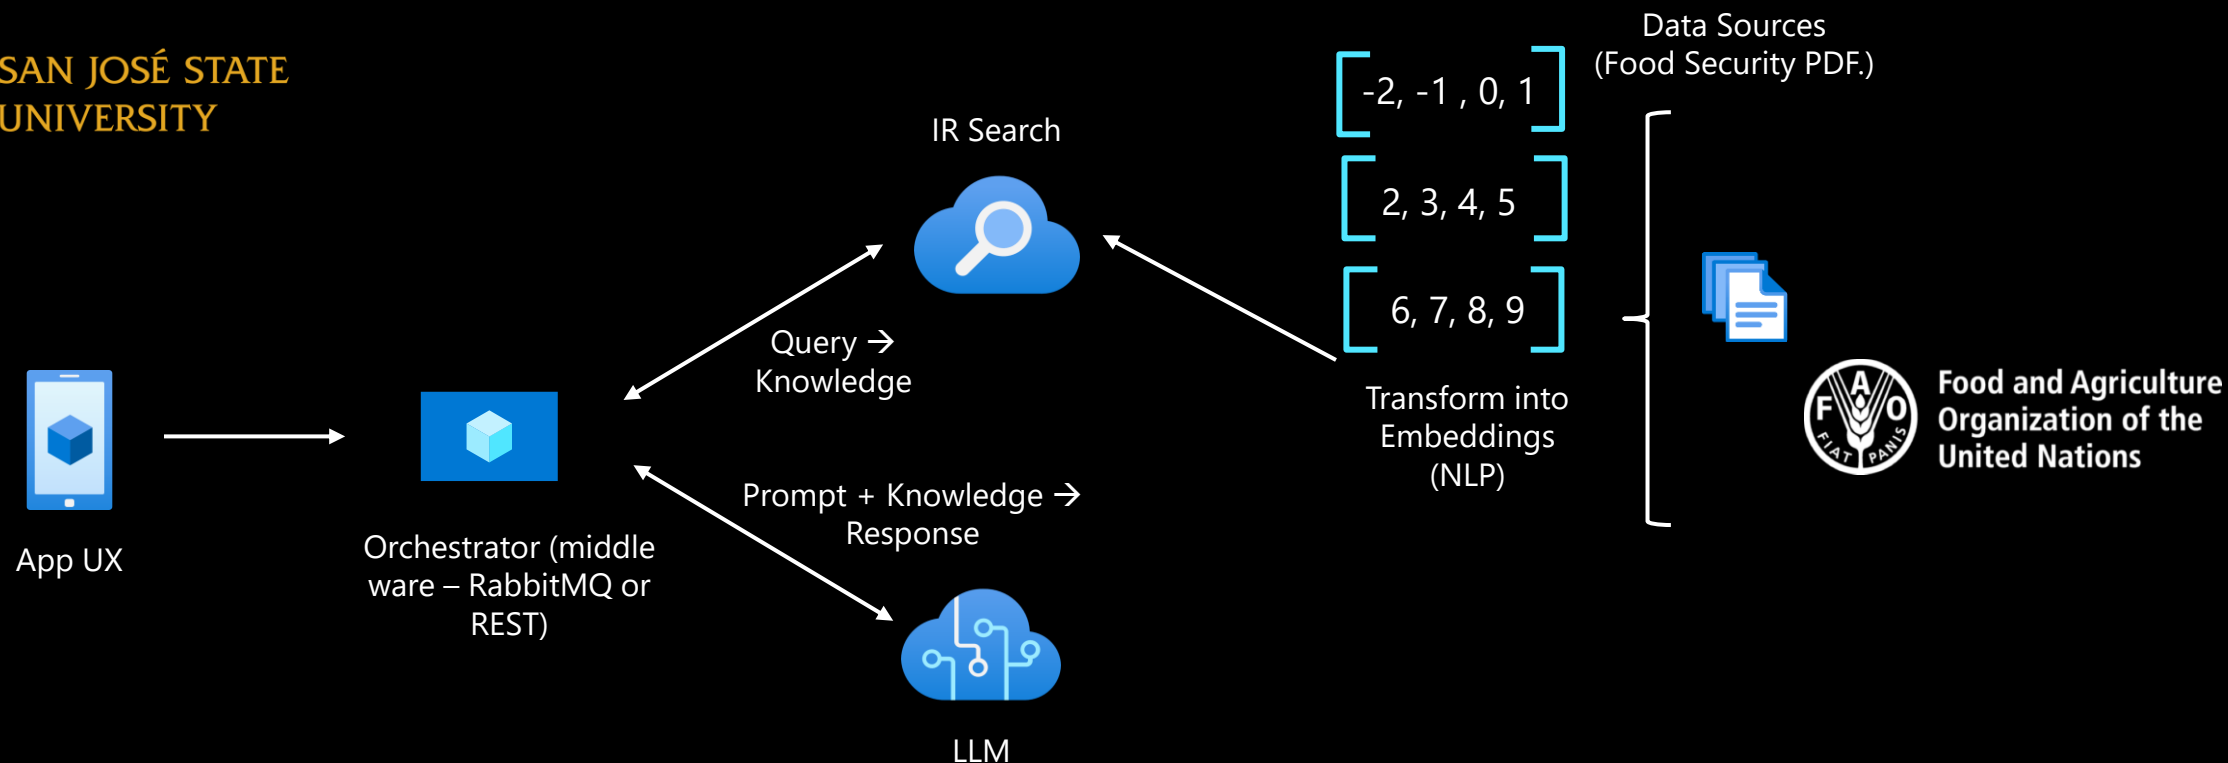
SAN JOSÉ STATE UNIVERSITY

IR Search

Data Sources
(Food Security PDF.)

-2, -1 , 0, 1

2, 3, 4, 5

6, 7, 8, 9

Query → Knowledge

Transform into Embeddings (NLP)

FAO FIAT PANIS

Food and Agriculture Organization of the United Nations

App UX

Orchestrator (middle ware – RabbitMQ or REST)

Prompt + Knowledge → Response

LLM